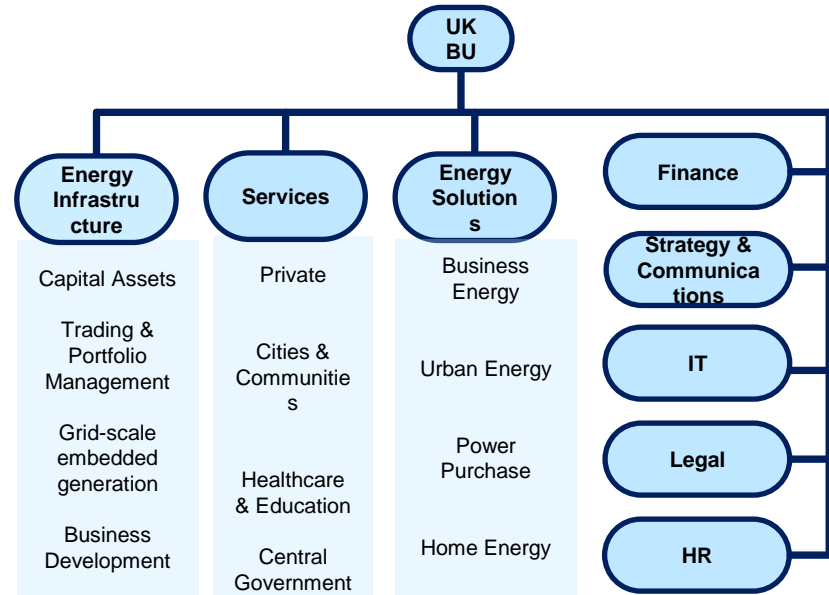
UK BU

Energy Infrastructure

Capital Assets

Trading & Portfolio Management

Grid-scale embedded generation

Business Development

Services

Private

Cities & Communities

Healthcare & Education

Central Government

Energy Solutions

Business Energy

Urban Energy

Power Purchase

Home Energy

Finance

Strategy & Communications

IT

Legal

HR